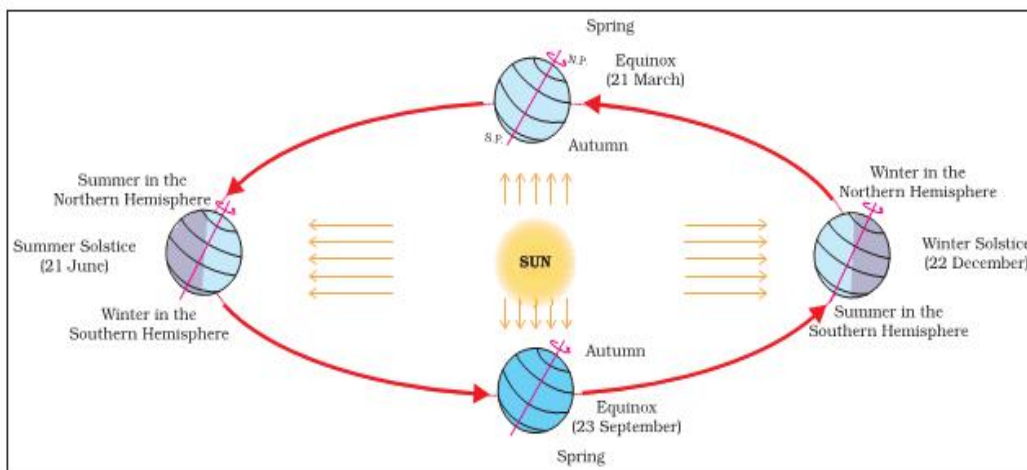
Spring

N.P.

Equinox
(21 March)

S.P.

Autumn

Summer in the
Northern Hemisphere

Summer Solstice
(21 June)

Winter in the
Southern Hemisphere

SUN

Winter in the
Northern Hemisphere

Winter Solstice
(22 December)

Summer in the
Southern Hemisphere

Autumn

Equinox
(23 September)

Spring